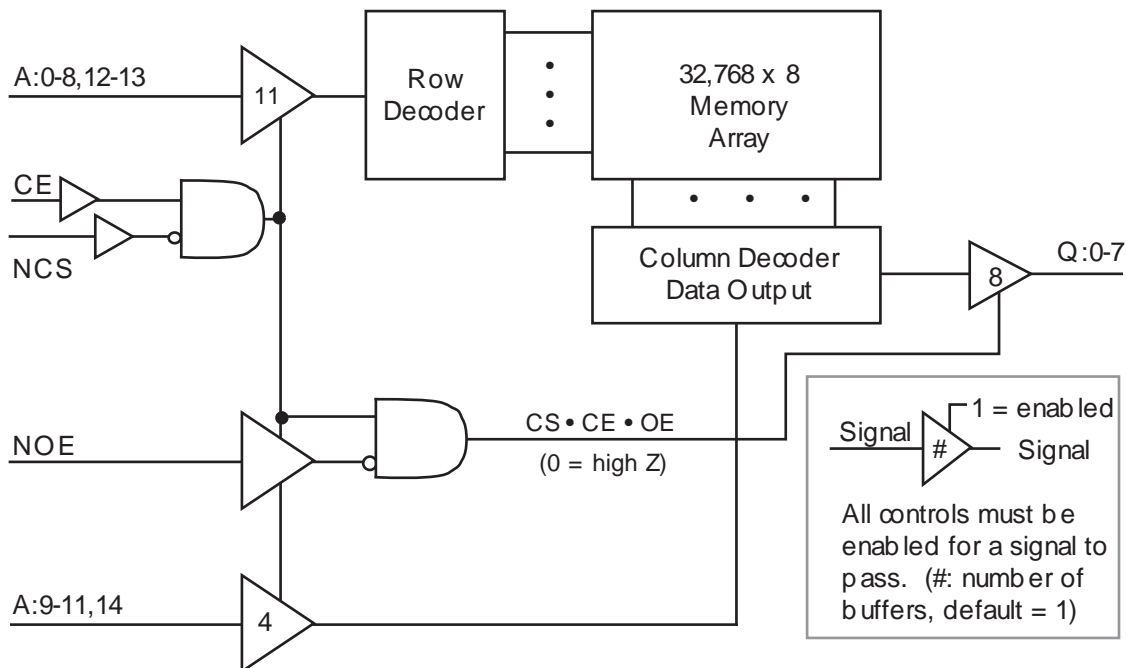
A:0-8,12-13

11

Row Decoder

32,768 x 8 Memory Array

CE

NCS

Column Decoder Data Output

8

Q:0-7

NOE

CS • CE • OE

(0 = high Z)

1 = enabled

Signal

#

Signal

All controls must be enabled for a signal to pass. (#: number of buffers, default = 1)

A:9-11,14

4